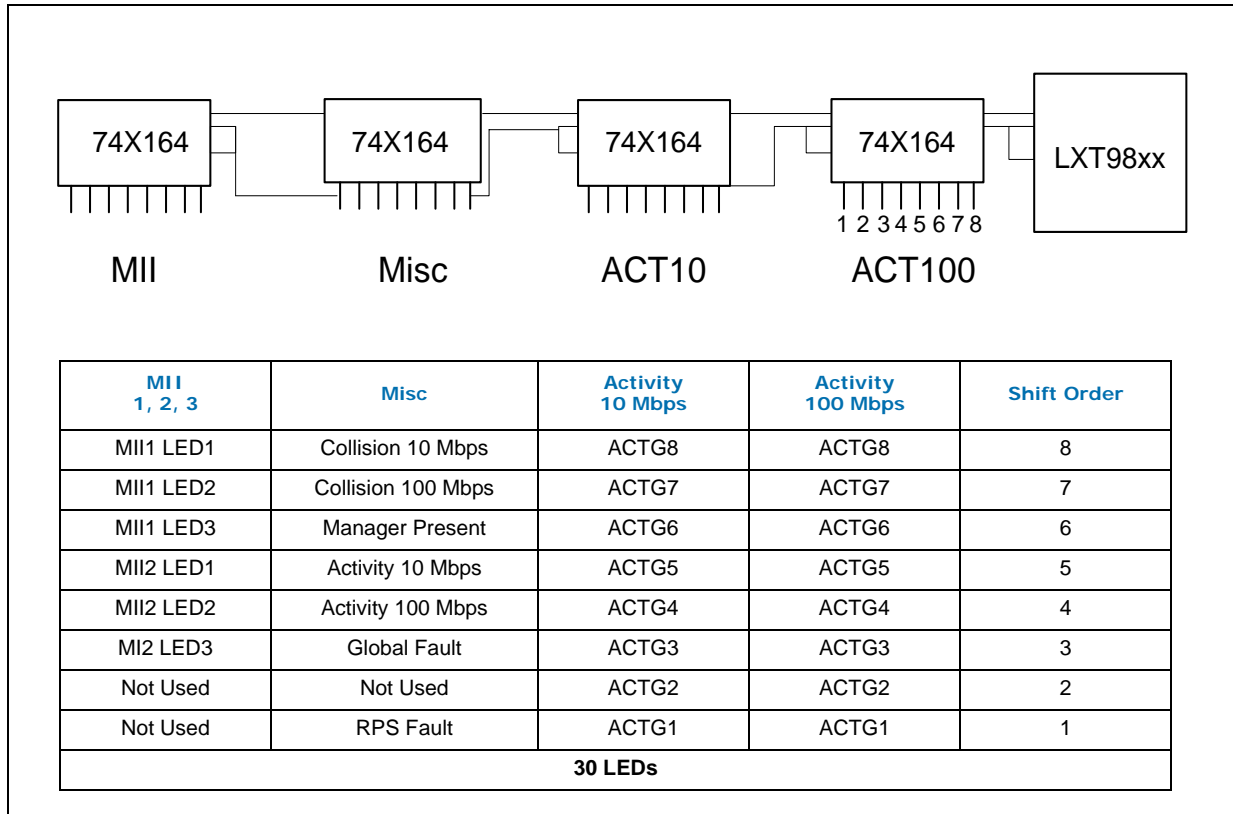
74X164 74X164 74X164 74X164 LXT98xx

1 2 3 4 5 6 7 8

MII Misc ACT10 ACT100

| MII 1, 2, 3 | Misc | Activity 10 Mbps | Activity 100 Mbps | Shift Order |
|---|---|---|---|---|
| MII1 LED1 | Collision 10 Mbps | ACTG8 | ACTG8 | 8 |
| MII1 LED2 | Collision 100 Mbps | ACTG7 | ACTG7 | 7 |
| MII1 LED3 | Manager Present | ACTG6 | ACTG6 | 6 |
| MII2 LED1 | Activity 10 Mbps | ACTG5 | ACTG5 | 5 |
| MII2 LED2 | Activity 100 Mbps | ACTG4 | ACTG4 | 4 |
| MI2 LED3 | Global Fault | ACTG3 | ACTG3 | 3 |
| Not Used | Not Used | ACTG2 | ACTG2 | 2 |
| Not Used | RPS Fault | ACTG1 | ACTG1 | 1 |
| 30 LEDs | | | | |